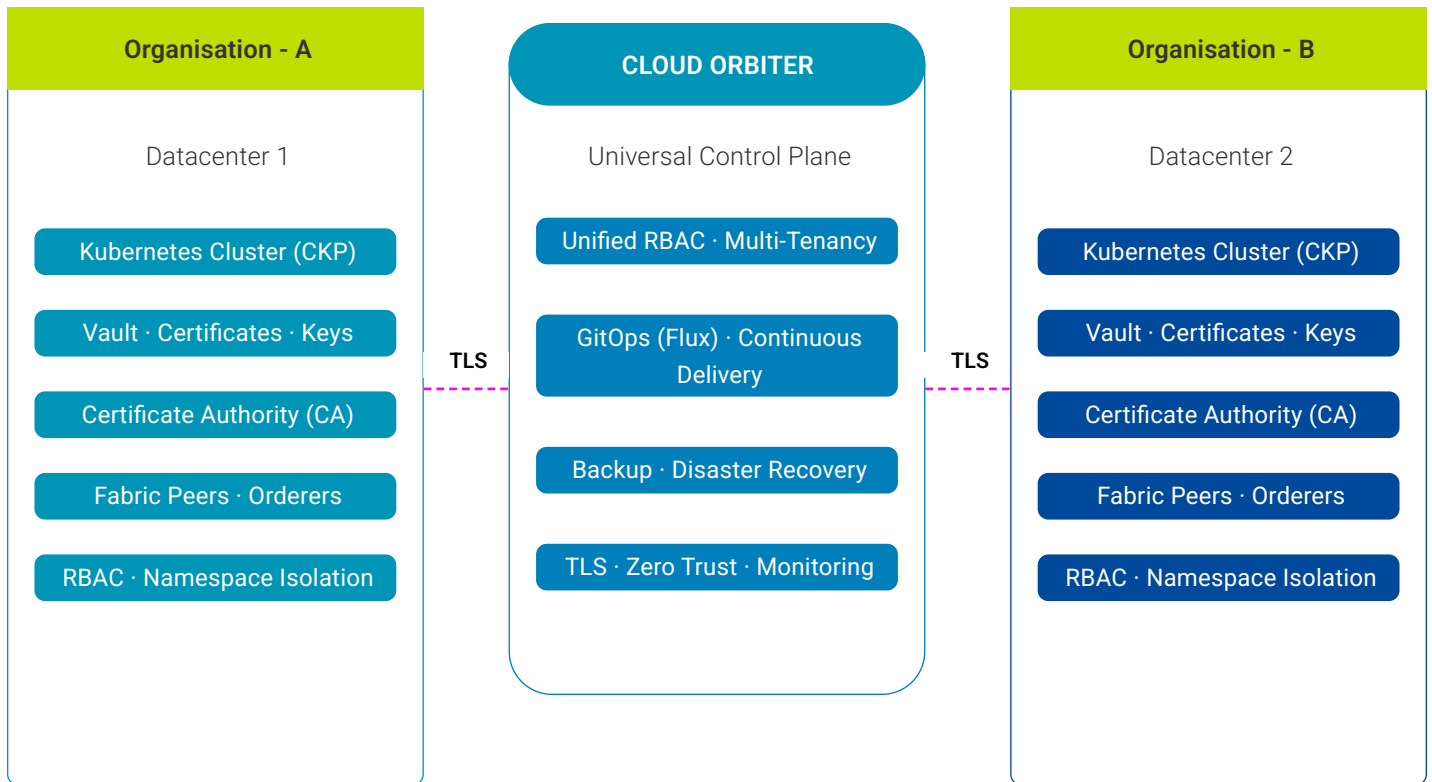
Organisation - A

Datacenter 1

Kubernetes Cluster (CKP)

Vault · Certificates · Keys

Certificate Authority (CA)

Fabric Peers · Orderers

RBAC · Namespace Isolation

TLS

CLOUD ORBITER

Universal Control Plane

Unified RBAC · Multi-Tenancy

GitOps (Flux) · Continuous Delivery

Backup · Disaster Recovery

TLS · Zero Trust · Monitoring

TLS

Organisation - B

Datacenter 2

Kubernetes Cluster (CKP)

Vault · Certificates · Keys

Certificate Authority (CA)

Fabric Peers · Orderers

RBAC · Namespace Isolation